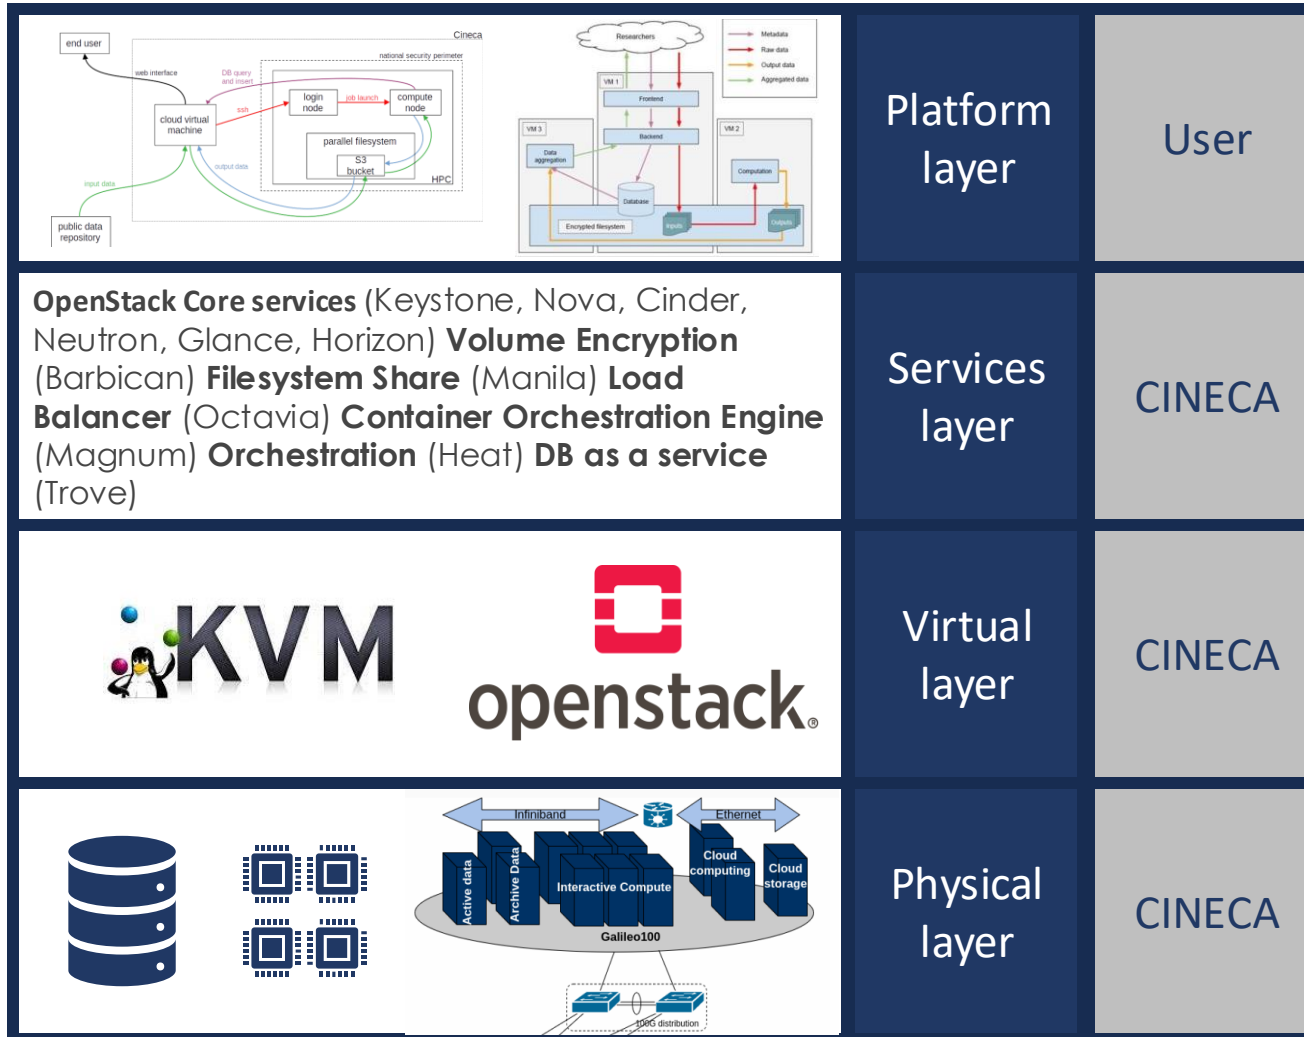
end user

Cineca

national security perimeter

web interface

DB query and insert

ssh

login node

job launch

compute node

cloud virtual machine

parallel filesystem

S3 bucket

output data

HPC

input data

public data repository

Researchers

Metadata

Raw data

Output data

Aggregated data

VM 1

Frontend

Backend

VM 3

Data aggregation

VM 2

Computation

Database

Encrypted filesystem

Inputs

Outputs

Platform layer

User

**OpenStack Core services** (Keystone, Nova, Cinder, Neutron, Glance, Horizon) **Volume Encryption** (Barbican) **Filesystem Share** (Manila) **Load Balancer** (Octavia) **Container Orchestration Engine** (Magnum) **Orchestration** (Heat) **DB as a service** (Trove)

Services layer

CINECA

KVM

openstack.

Virtual layer

CINECA

Infiniband

Ethernet

Active data

Archive Data

Interactive Compute

Cloud computing

Cloud storage

Galileo100

100G distribution

Physical layer

CINECA